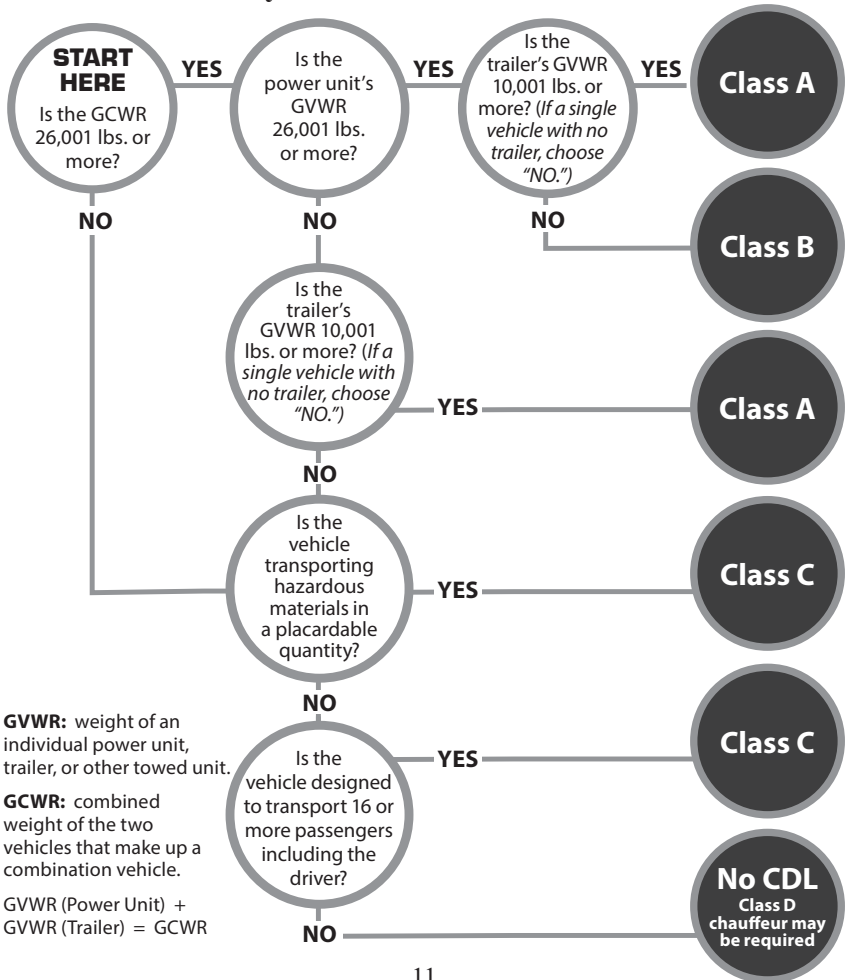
START HERE
Is the GCWR 26,001 lbs. or more?

YES

Is the power unit's GVWR 26,001 lbs. or more?

YES

Is the trailer's GVWR 10,001 lbs. or more? (*If a single vehicle with no trailer, choose "NO."*)

YES

Class A

NO

NO

NO

Class B

Is the trailer's GVWR 10,001 lbs. or more? (*If a single vehicle with no trailer, choose "NO."*)

YES

Class A

NO

Is the vehicle transporting hazardous materials in a placardable quantity?

YES

Class C

NO

Is the vehicle designed to transport 16 or more passengers including the driver?

YES

Class C

NO

No CDL
Class D chauffeur may be required

**GVWR:** weight of an individual power unit, trailer, or other towed unit.

**GCWR:** combined weight of the two vehicles that make up a combination vehicle.

GVWR (Power Unit) + GVWR (Trailer) = GCWR

11